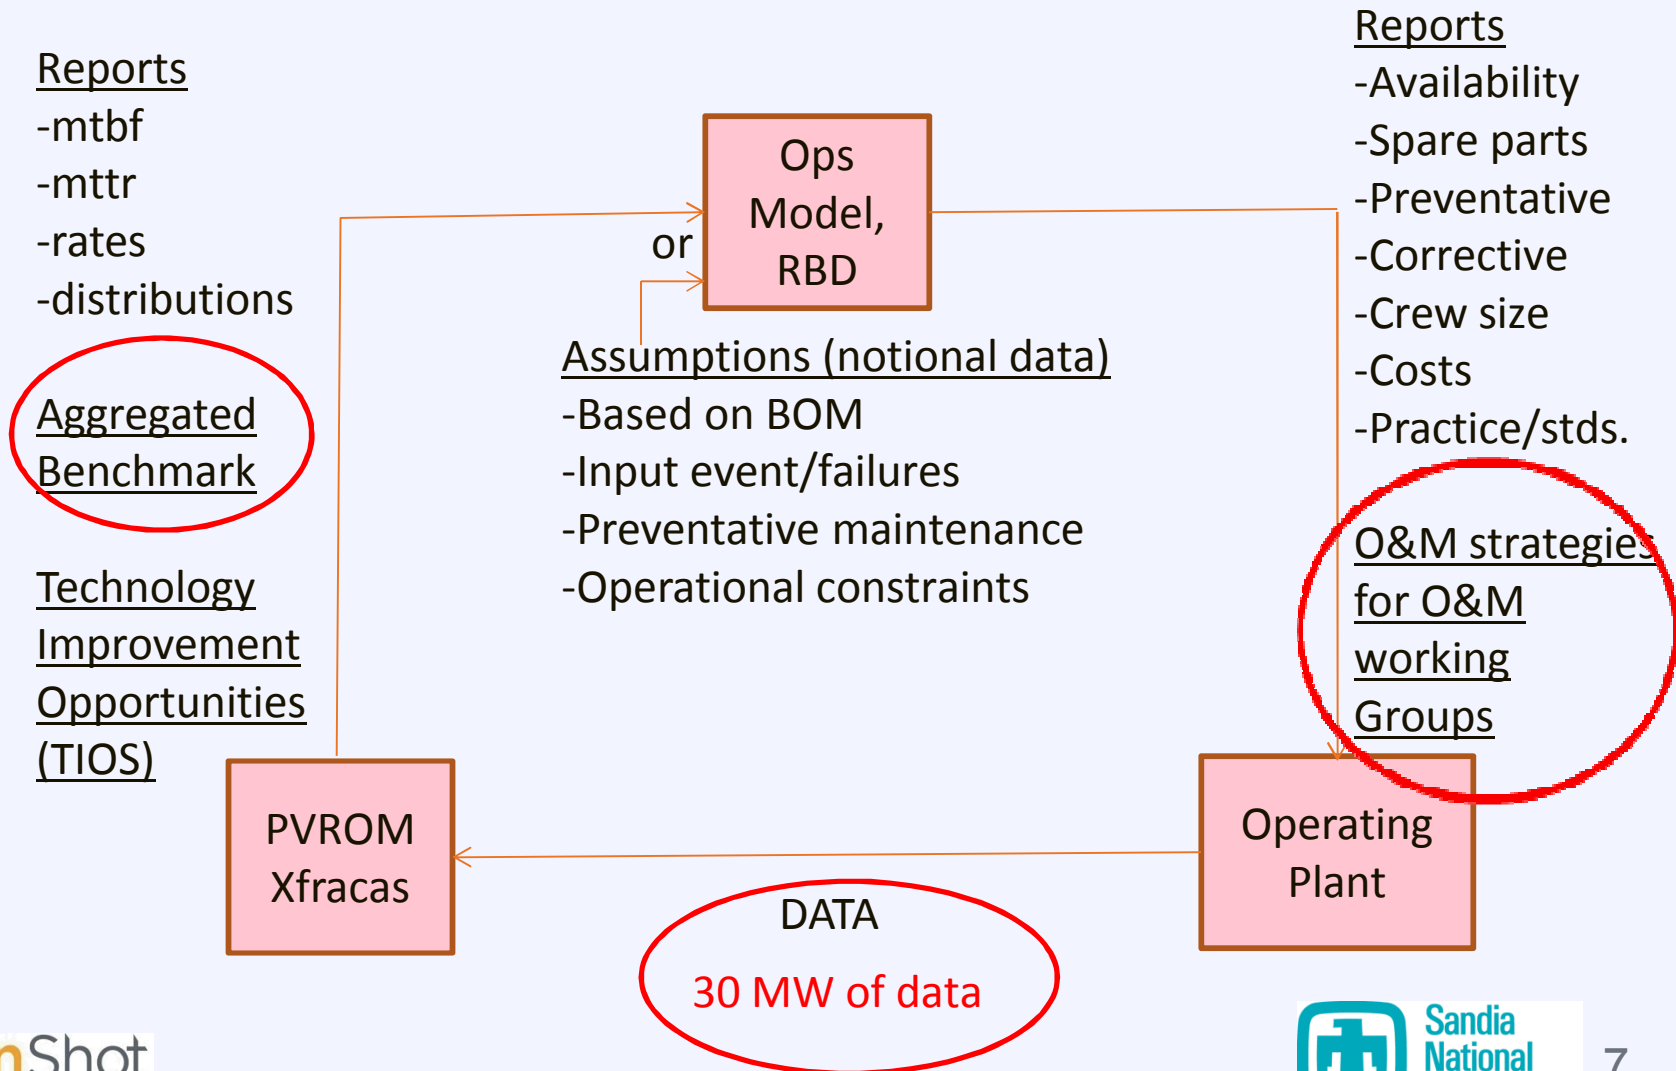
Reports
-mtbf
-mttr
-rates
-distributions

Aggregated Benchmark

Technology Improvement Opportunities (TIOS)

Ops Model, RBD

or

Assumptions (notional data)
-Based on BOM
-Input event/failures
-Preventative maintenance
-Operational constraints

Reports
-Availability
-Spare parts
-Preventative
-Corrective
-Crew size
-Costs
-Practice/stds.

O&M strategies for O&M working Groups

PVROM Xfracas

Operating Plant

DATA

30 MW of data

nShot

Sandia National

7